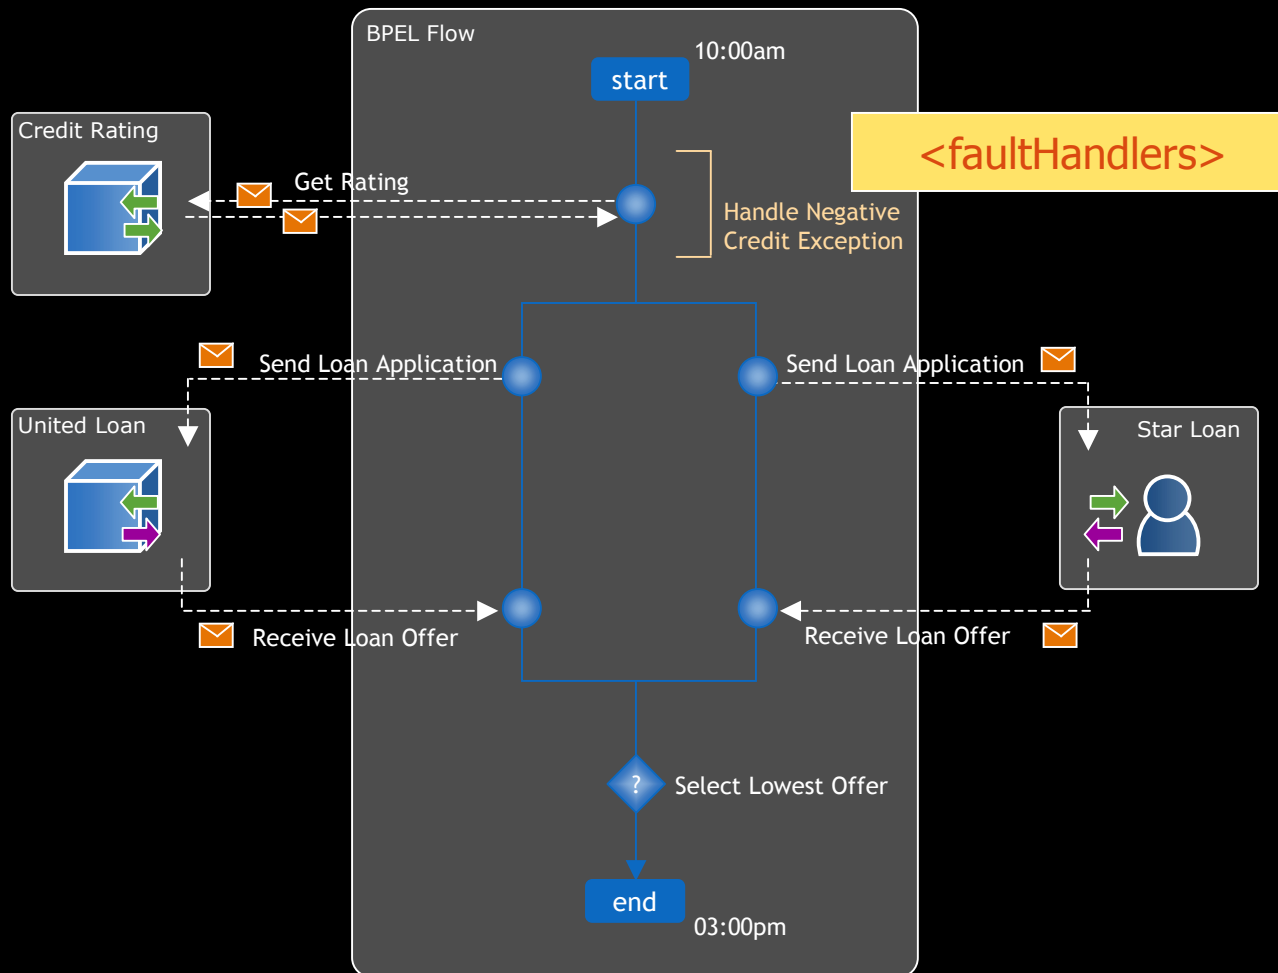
BPEL Flow

10:00am

start

<faultHandlers>

Credit Rating

Get Rating

Handle Negative Credit Exception

Send Loan Application

Send Loan Application

United Loan

Star Loan

Receive Loan Offer

Receive Loan Offer

?

Select Lowest Offer

end

03:00pm